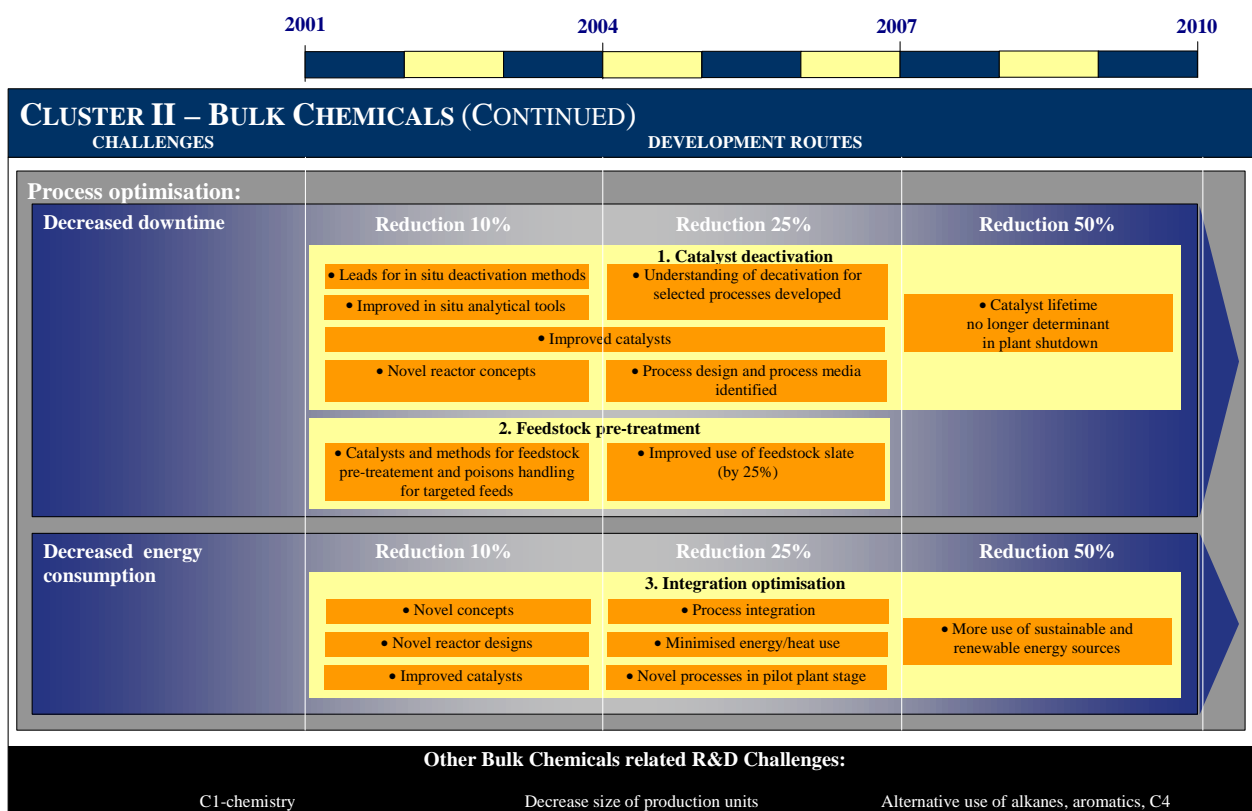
2001 2004 2007 2010

CLUSTER II – BULK CHEMICALS (CONTINUED)

CHALLENGES

DEVELOPMENT ROUTES

Process optimisation:

Decreased downtime

Reduction 10%

Reduction 25%

Reduction 50%

1. Catalyst deactivation

• Leads for in situ deactivation methods

• Understanding of decativation for selected processes developed

• Improved in situ analytical tools

• Catalyst lifetime no longer determinant in plant shutdown

• Improved catalysts

• Novel reactor concepts

• Process design and process media identified

2. Feedstock pre-treatment

• Catalysts and methods for feedstock pre-treatement and poisons handling for targeted feeds

• Improved use of feedstock slate (by 25%)

Decreased energy consumption

Reduction 10%

Reduction 25%

Reduction 50%

3. Integration optimisation

• Novel concepts

• Process integration

• Novel reactor designs

• Minimised energy/heat use

• More use of sustainable and renewable energy sources

• Improved catalysts

• Novel processes in pilot plant stage

Other Bulk Chemicals related R&D Challenges:

C1-chemistry

Decrease size of production units

Alternative use of alkanes, aromatics, C4